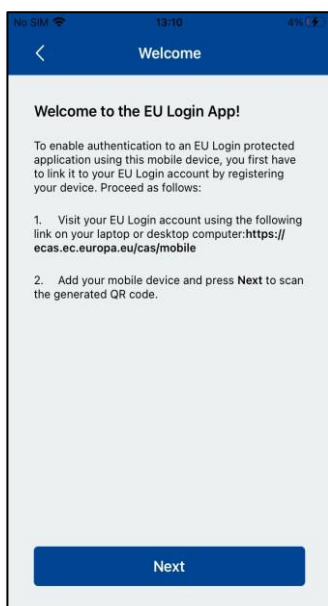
No SIM 13:10 4%

<

Welcome

Welcome to the EU Login App!

To enable authentication to an EU Login protected application using this mobile device, you first have to link it to your EU Login account by registering your device. Proceed as follows:

1. Visit your EU Login account using the following link on your laptop or desktop computer:https://ecas.ec.europa.eu/cas/mobile

2. Add your mobile device and press Next to scan the generated QR code.

Next